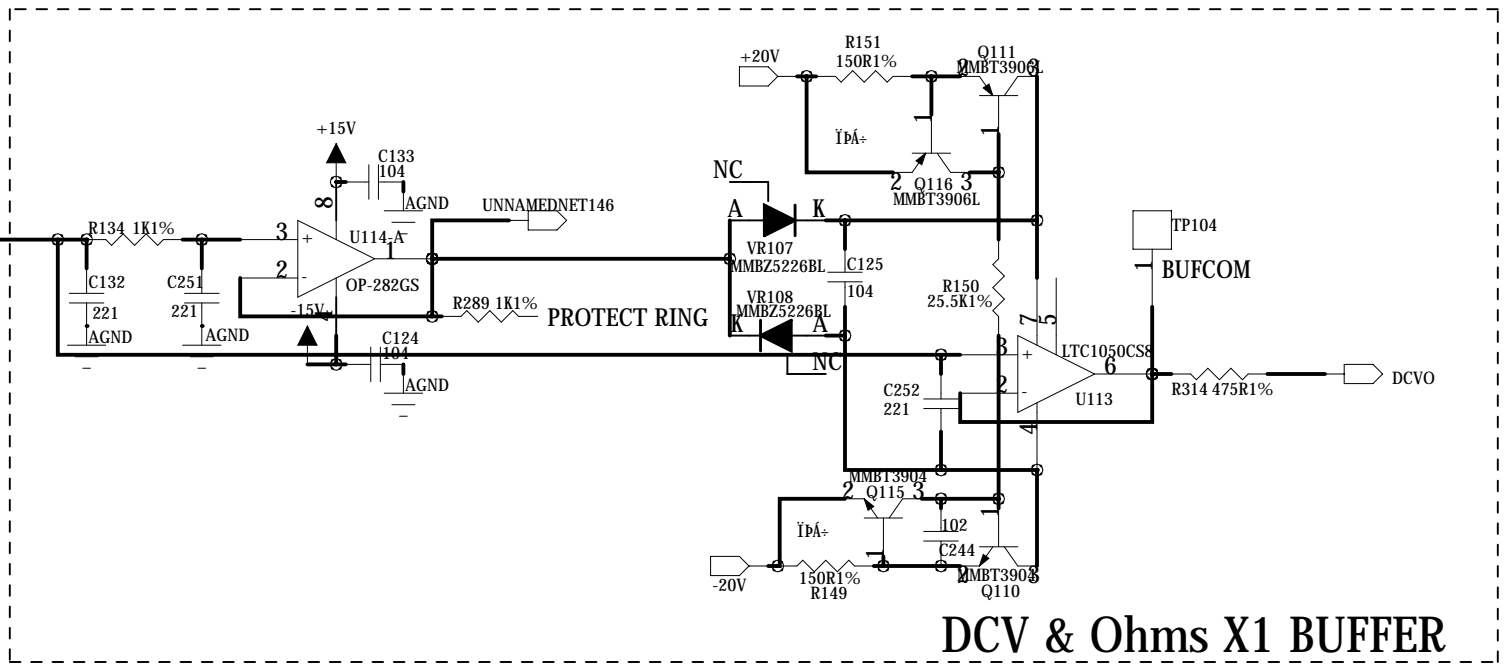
+20V
R151
150R1%
Q111
MMBT3906L
ÏÞÁ÷
2 Q116 3
MMBT3906L
+15V
C133
104
8
AGND
UNNAMEDNET146
NC
A K
VR107
MMBZ5226BL
C125
104
TP104
1
BUFCOM
R134 1K1%
3
+
U114-A
1
2
-
OP-282GS
C132
221
C251
221
AGND
AGND
R289 1K1%
PROTECT RING
-15V
VR108
MMBZ5226BL
K A
NC
R150
25.5K1%
7 5
3
+
LTC1050CS8
6
2
-
U113
4
C124
104
AGND
C252
221
R314 475R1%
DCVO
MMBT3904
2 Q115 3
ÏÞÁ÷
102
C244
1
-20V
150R1%
R149
MMBT3904
Q110
DCV & Ohms X1 BUFFER